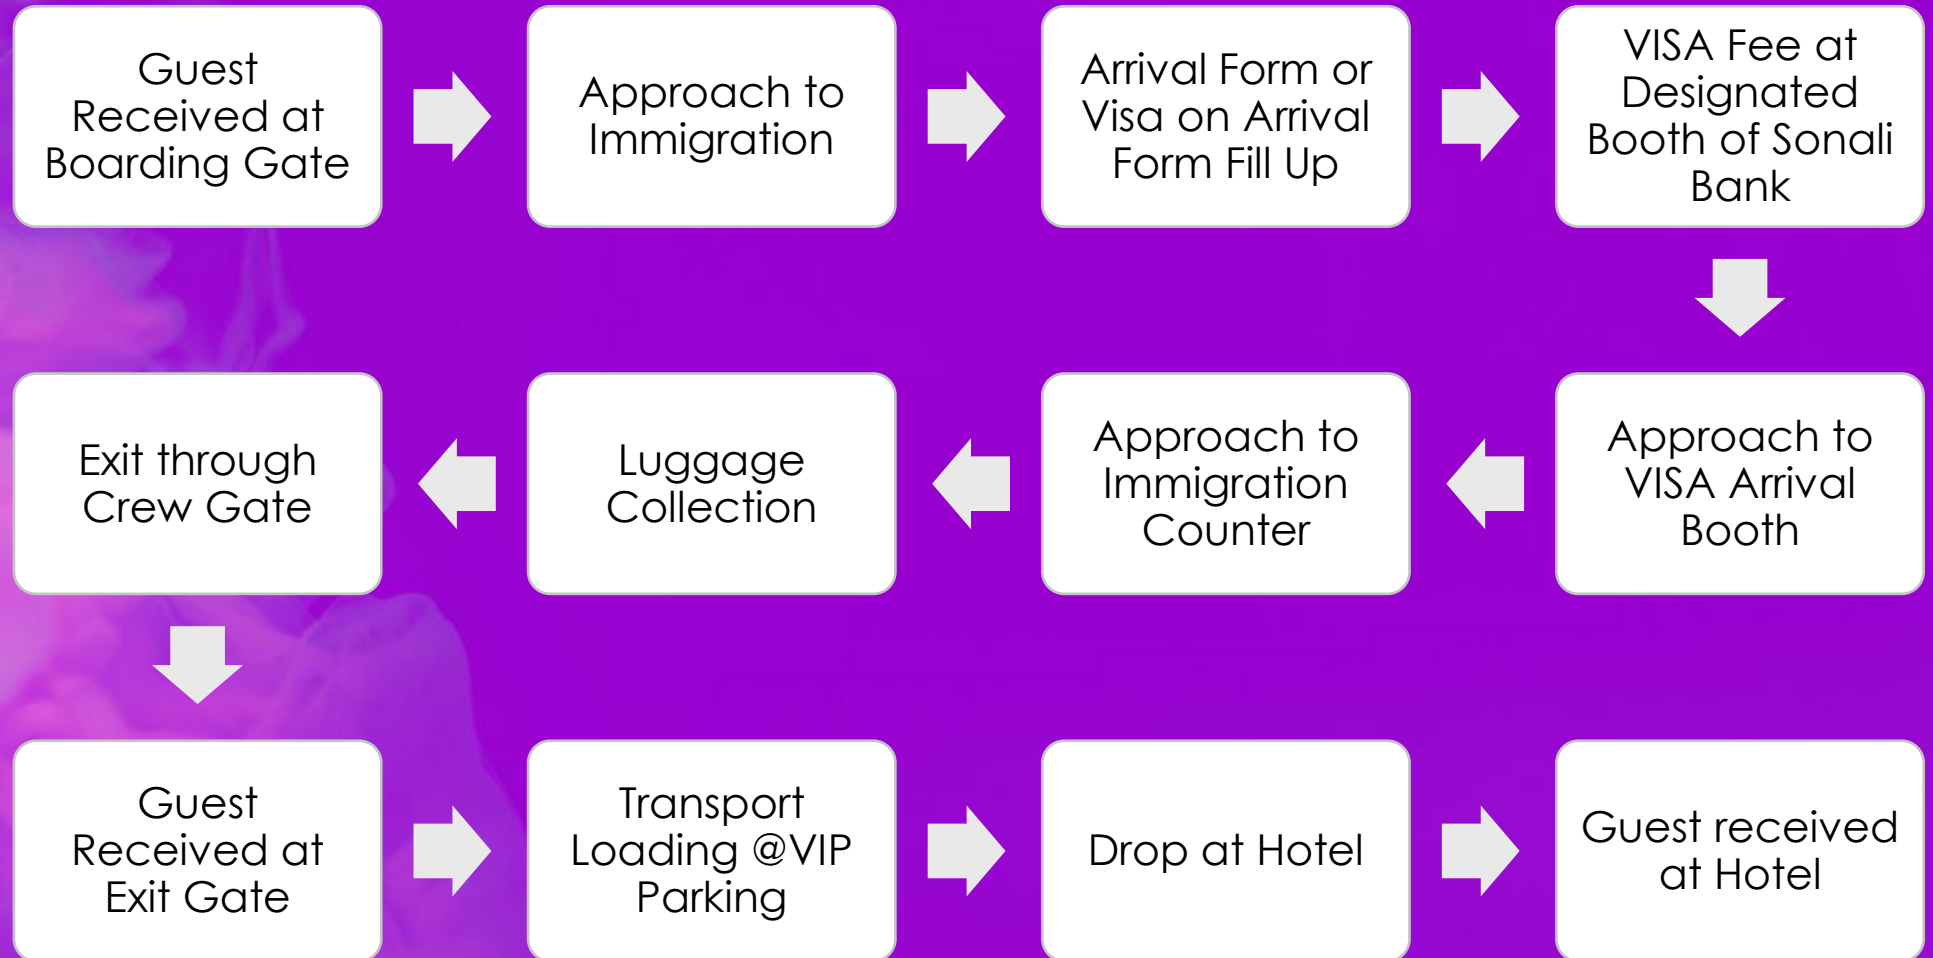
Guest Received at Boarding Gate

Approach to Immigration

Arrival Form or Visa on Arrival Form Fill Up

VISA Fee at Designated Booth of Sonali Bank

Approach to VISA Arrival Booth

Approach to Immigration Counter

Luggage Collection

Exit through Crew Gate

Guest Received at Exit Gate

Transport Loading @VIP Parking

Drop at Hotel

Guest received at Hotel